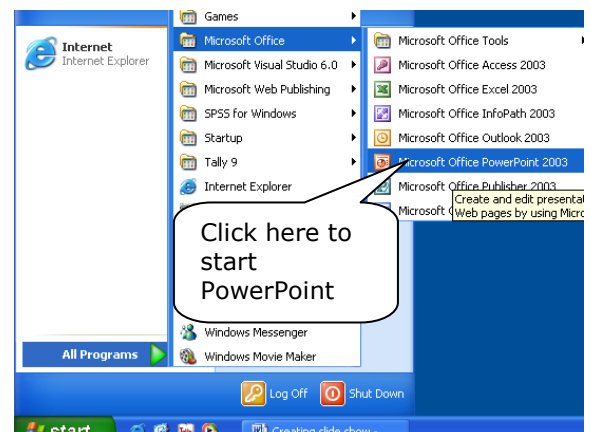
Internet
Internet Explorer

All Programs

Games
Microsoft Office
Microsoft Visual Studio 6.0
Microsoft Web Publishing
SPSS for Windows
Startup
Tally 9
Internet Explorer
Windows Messenger
Windows Movie Maker

Microsoft Office Tools
Microsoft Office Access 2003
Microsoft Office Excel 2003
Microsoft Office InfoPath 2003
Microsoft Office Outlook 2003
Microsoft Office PowerPoint 2003
Microsoft Office Publisher 2003
Microsoft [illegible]

Create and edit presentat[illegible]
Web pages by using Micro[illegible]

Click here to start PowerPoint

Log Off
Shut Down

start
Creating slide show - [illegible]